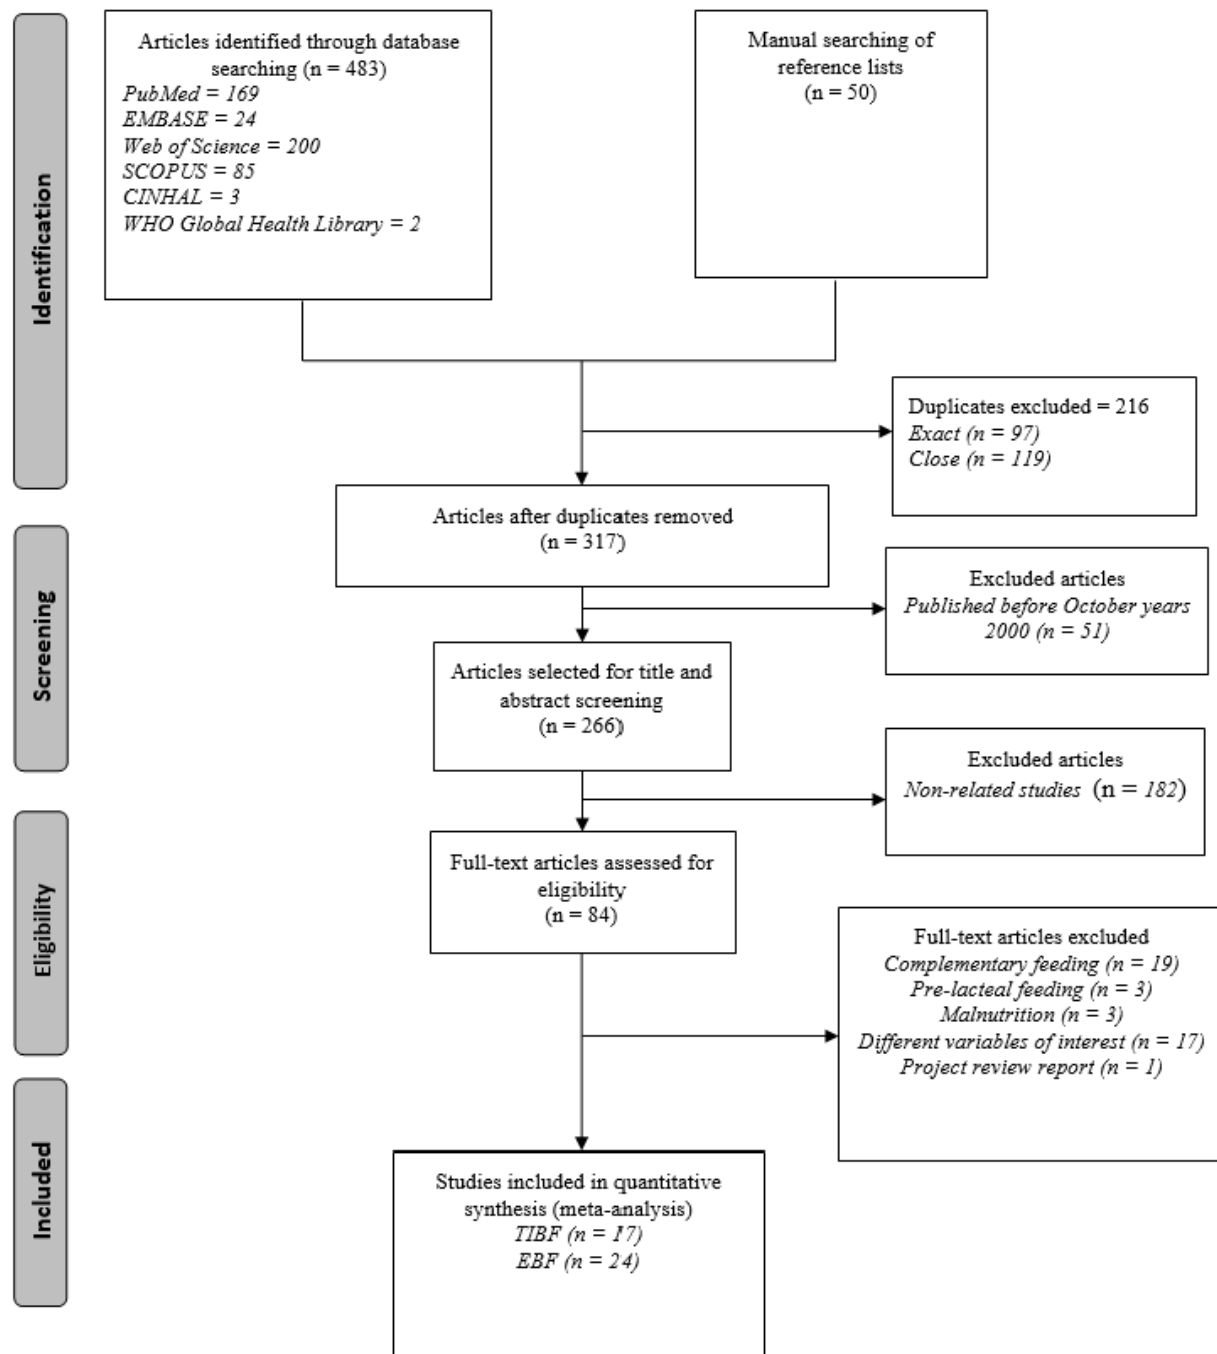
Identification

Articles identified through database searching (n = 483)
PubMed = 169
EMBASE = 24
Web of Science = 200
SCOPUS = 85
CINHAL = 3
WHO Global Health Library = 2

Manual searching of reference lists
(n = 50)

Duplicates excluded = 216
Exact (n = 97)
Close (n = 119)

Screening

Articles after duplicates removed
(n = 317)

Excluded articles
Published before October years 2000 (n = 51)

Articles selected for title and abstract screening
(n = 266)

Excluded articles
Non-related studies (n = 182)

Eligibility

Full-text articles assessed for eligibility
(n = 84)

Full-text articles excluded
Complementary feeding (n = 19)
Pre-lacteal feeding (n = 3)
Malnutrition (n = 3)
Different variables of interest (n = 17)
Project review report (n = 1)

Included

Studies included in quantitative synthesis (meta-analysis)
TIBF (n = 17)
EBF (n = 24)